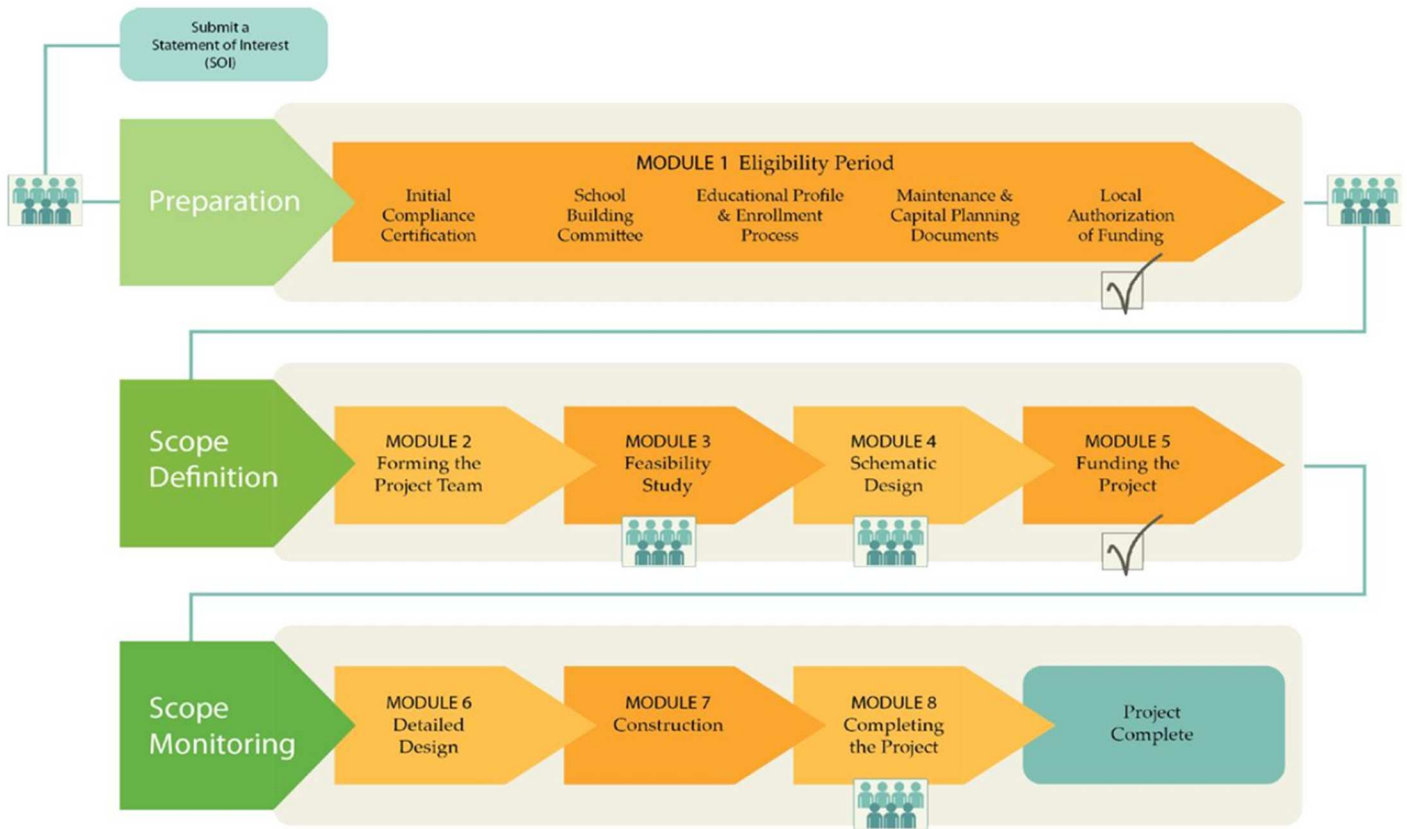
Submit a Statement of Interest (SOI)

Preparation

MODULE 1 Eligibility Period

Initial Compliance Certification

School Building Committee

Educational Profile & Enrollment Process

Maintenance & Capital Planning Documents

Local Authorization of Funding

Scope Definition

MODULE 2 Forming the Project Team

MODULE 3 Feasibility Study

MODULE 4 Schematic Design

MODULE 5 Funding the Project

Scope Monitoring

MODULE 6 Detailed Design

MODULE 7 Construction

MODULE 8 Completing the Project

Project Complete